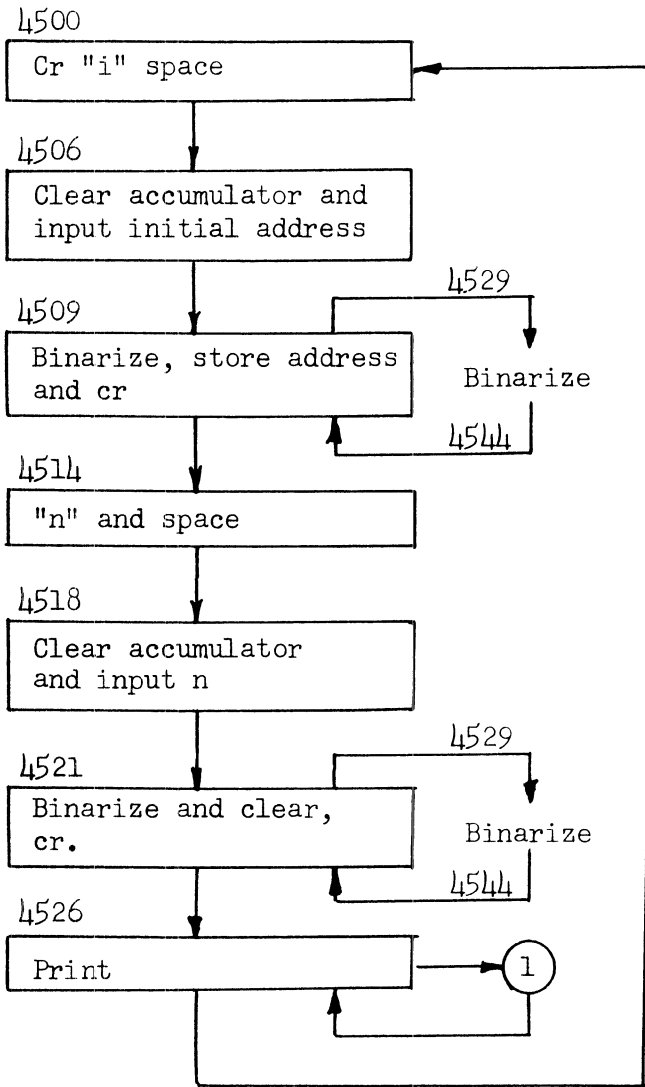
4500

Cr "i" space

4506

Clear accumulator and input initial address

4509

Binarize, store address and cr

4529

Binarize

4544

4514

"n" and space

4518

Clear accumulator and input n

4521

Binarize and clear, cr.

4529

Binarize

4544

4526

Print

1